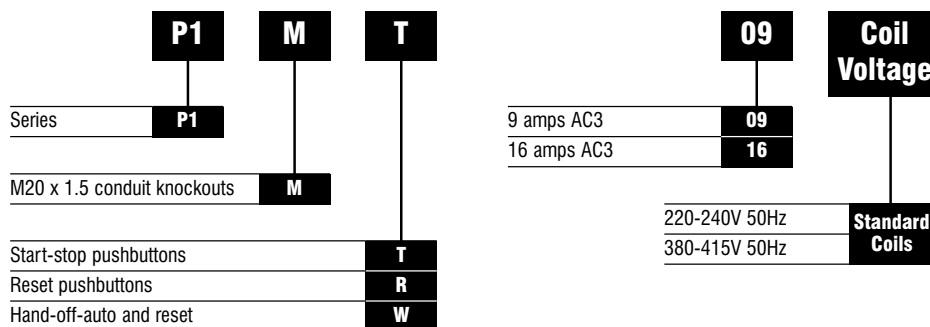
P1 M T 09 Coil Voltage

| Series | P1 |
|---|---|

| M20 x 1.5 conduit knockouts | M |
|---|---|

| Start-stop pushbuttons | T |
|---|---|
| Reset pushbuttons | R |
| Hand-off-auto and reset | W |

| 9 amps AC3 | 09 |
|---|---|
| 16 amps AC3 | 16 |

| 220-240V 50Hz | Standard Coils |
|---|---|
| 380-415V 50Hz | |